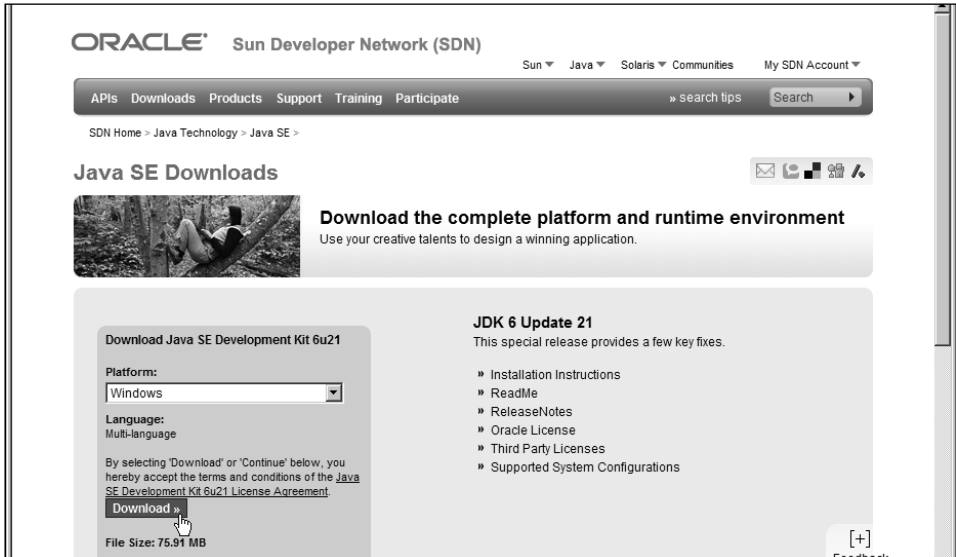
ORACLE Sun Developer Network (SDN)

Sun ▼ Java ▼ Solaris ▼ Communities My SDN Account ▼

APIs Downloads Products Support Training Participate » search tips Search

SDN Home > Java Technology > Java SE >

Java SE Downloads

Download the complete platform and runtime environment
Use your creative talents to design a winning application.

Download Java SE Development Kit 6u21

Platform:
Windows

Language:
Multi-language

By selecting 'Download' or 'Continue' below, you hereby accept the terms and conditions of the Java SE Development Kit 6u21 License Agreement.

Download »

File Size: 75.91 MB

JDK 6 Update 21
This special release provides a few key fixes.

» Installation Instructions
» ReadMe
» ReleaseNotes
» Oracle License
» Third Party Licenses
» Supported System Configurations

[+]
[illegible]